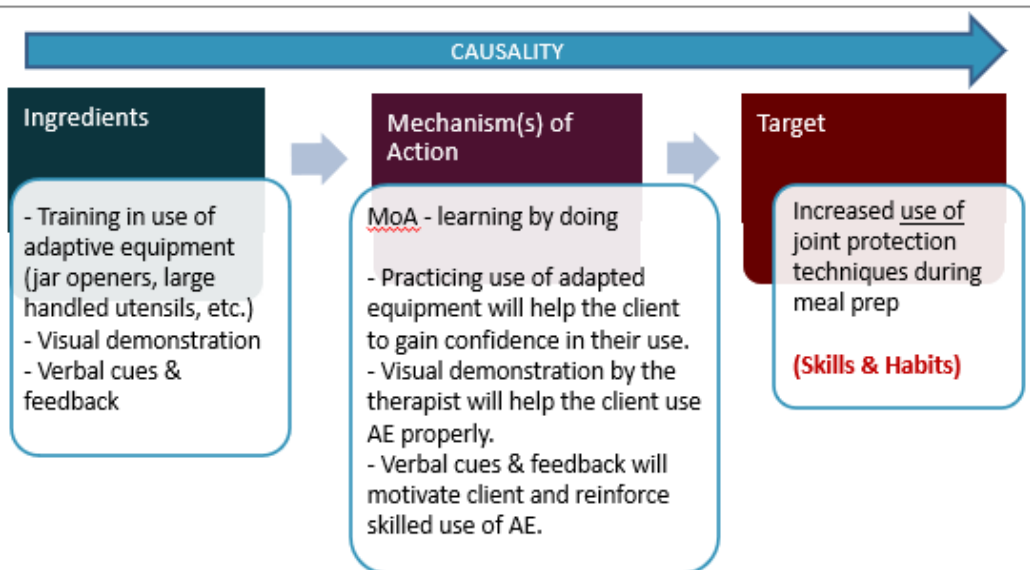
CAUSALITY

Ingredients

- Training in use of adaptive equipment (jar openers, large handled utensils, etc.)
- Visual demonstration
- Verbal cues & feedback

Mechanism(s) of Action

MoA - learning by doing

- Practicing use of adapted equipment will help the client to gain confidence in their use.
- Visual demonstration by the therapist will help the client use AE properly.
- Verbal cues & feedback will motivate client and reinforce skilled use of AE.

Target

Increased use of joint protection techniques during meal prep

(Skills & Habits)